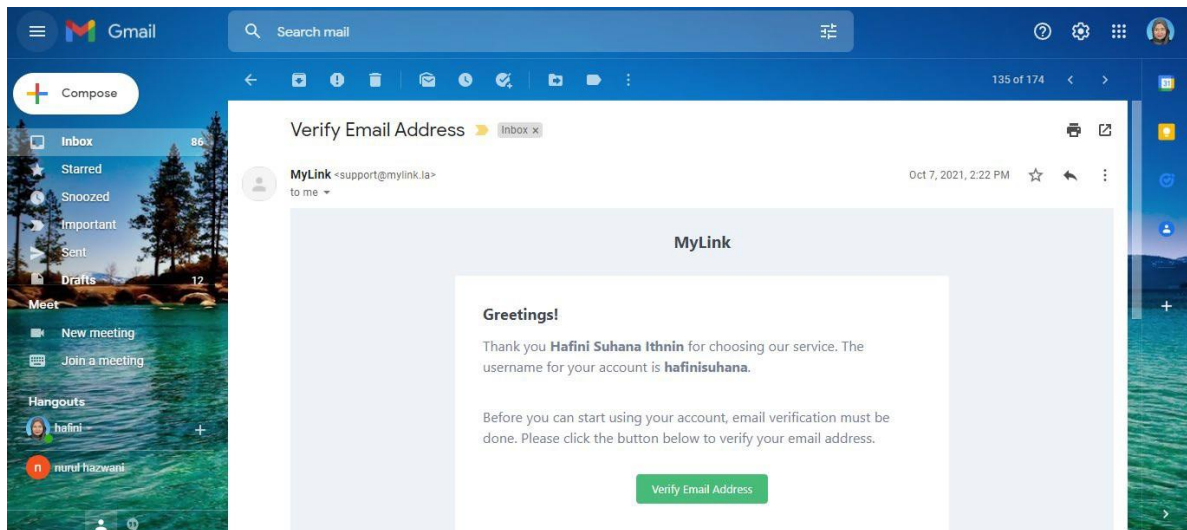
Gmail

Search mail

Compose

Inbox 86
Starred
Snoozed
Important
Sent
Drafts 12

Meet
New meeting
Join a meeting

Hangouts
hafini
n nurul hazwani

135 of 174

Verify Email Address Inbox ×

MyLink <support@mylink.la>
to me

Oct 7, 2021, 2:22 PM

MyLink

Greetings!

Thank you **Hafini Suhana Ithnin** for choosing our service. The username for your account is **hafinisuhana**.

Before you can start using your account, email verification must be done. Please click the button below to verify your email address.

Verify Email Address